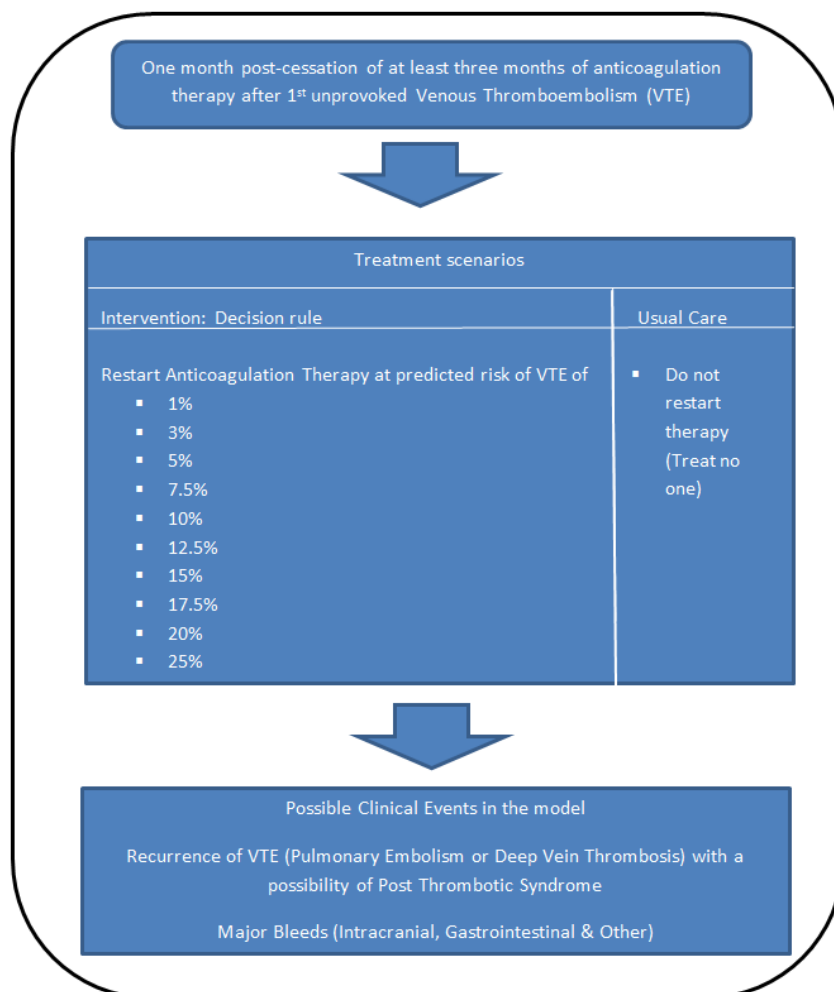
One month post-cessation of at least three months of anticoagulation therapy after 1$^{st}$ unprovoked Venous Thromboembolism (VTE)

Treatment scenarios

| Intervention: Decision rule | Usual Care |
|---|---|
| Restart Anticoagulation Therapy at predicted risk of VTE of<br>▪ 1%<br>▪ 3%<br>▪ 5%<br>▪ 7.5%<br>▪ 10%<br>▪ 12.5%<br>▪ 15%<br>▪ 17.5%<br>▪ 20%<br>▪ 25% | ▪ Do not restart therapy (Treat no one) |

Possible Clinical Events in the model

Recurrence of VTE (Pulmonary Embolism or Deep Vein Thrombosis) with a possibility of Post Thrombotic Syndrome

Major Bleeds (Intracranial, Gastrointestinal & Other)